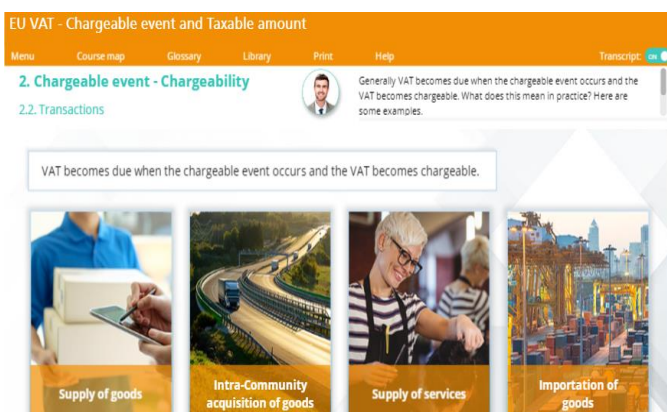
EU VAT - Chargeable event and Taxable amount

Menu Course map Glossary Library Print Help Transcript: ON

2. Chargeable event - Chargeability

2.2. Transactions

Generally VAT becomes due when the chargeable event occurs and the VAT becomes chargeable. What does this mean in practice? Here are some examples.

VAT becomes due when the chargeable event occurs and the VAT becomes chargeable.

Supply of goods

Intra-Community acquisition of goods

Supply of services

Importation of goods